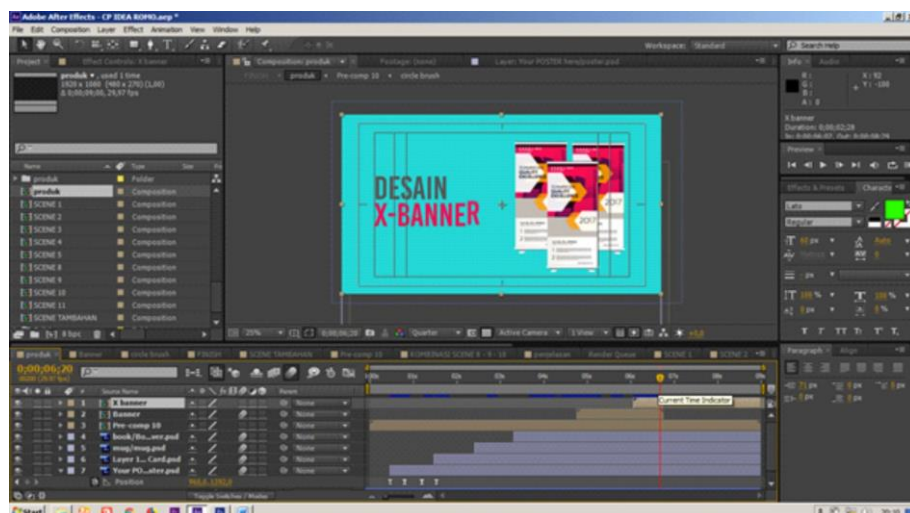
Adobe After Effects - CP IDEA ROMO.aep *

File Edit Composition Layer Effect Animation View Window Help

Workspace: Standard

Search Help

Project × Effect Controls: X banner

produk ▾ , used 1 time
1920 x 1080 (480 x 270) (1,00)
Δ 0;00;09;00, 29,97 fps

Name | Type

produk | Folder
produk | Composition
SCENE 1 | Composition
SCENE 2 | Composition
SCENE 3 | Composition
SCENE 4 | Composition
SCENE 5 | Composition
SCENE 8 | Composition
SCENE 9 | Composition
SCENE 10 | Composition
SCENE 11 | Composition
SCENE TAMBAHAN | Composition

8 bpc

Composition: produk × Footage: (none) Layer: Your POSTER here/poster.psd

produk × Pre-comp 10 × circle brush

DESAIN
X-BANNER

25% 0;00;06;20 Quarter Active Camera 1 View +0,0

Info × Audio

R:
G:
B:
A: 0

X: 92
Y: -188

X banner
Duration: 0;00;02;28

Preview ×

Effects & Presets Character ×

Lato
Regular

60 px
Auto

100 %
100 %
0 %

Paragraph × Align

0 px 0 px 0 px
0 px 0 px

produk × banner circle brush FINISH SCENE TAMBAHAN Pre-comp 10 KOMBINASI SCENE 8 - 9 - 10 penjelasan Render Queue SCENE 1 SCENE 2

0;00;06;20
00200 (29.97 fps)

Source Name | Parent

1 | X banner | None
2 | Banner | None
3 | Pre-comp 10 | None
4 | book/Bo...ver.psd | None
5 | mug/mug.psd | None
6 | Layer 1... Card.psd | None
7 | Your PO...ster.psd | None
Position | 960,0, 1392,0

Current Time Indicator

Toggle Switches / Modes

Start